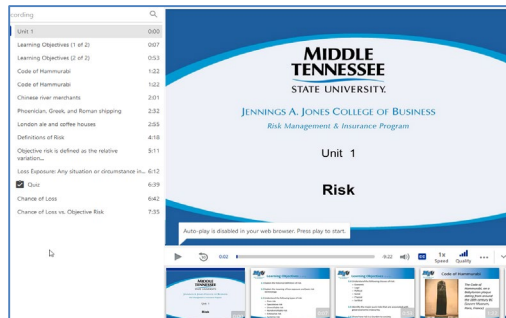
cording

Unit 1 0:00
Learning Objectives (1 of 2) 0:07
Learning Objectives (2 of 2) 0:53
Code of Hammurabi 1:22
Code of Hammurabi 1:22
Chinese river merchants 2:01
Phoenician, Greek, and Roman shipping 2:32
London ale and coffee houses 2:55
Definitions of Risk 4:18
Objective risk is defined as the relative variation... 5:11
Loss Exposure: Any situation or circumstance in... 6:12
Quiz 6:39
Chance of Loss 6:42
Chance of Loss vs. Objective Risk 7:35

MIDDLE TENNESSEE STATE UNIVERSITY.

JENNINGS A. JONES COLLEGE OF BUSINESS
Risk Management & Insurance Program

Unit 1

Risk

Auto-play is disabled in your web browser. Press play to start.

0:02 -9:22 1x Speed Quality

Learning Objectives
Learning Objectives
Code of Hammurabi